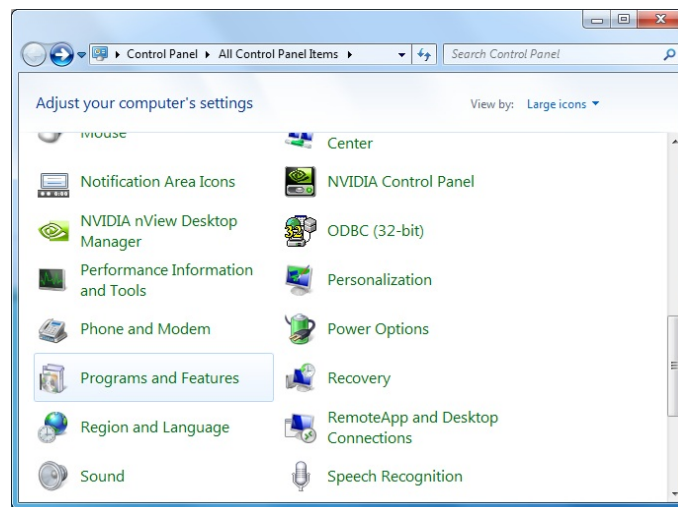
Control Panel ▸ All Control Panel Items ▸

Search Control Panel

Adjust your computer's settings

View by: Large icons ▾

Mouse

Center

Notification Area Icons

NVIDIA Control Panel

NVIDIA nView Desktop Manager

ODBC (32-bit)

Performance Information and Tools

Personalization

Phone and Modem

Power Options

Programs and Features

Recovery

Region and Language

RemoteApp and Desktop Connections

Sound

Speech Recognition